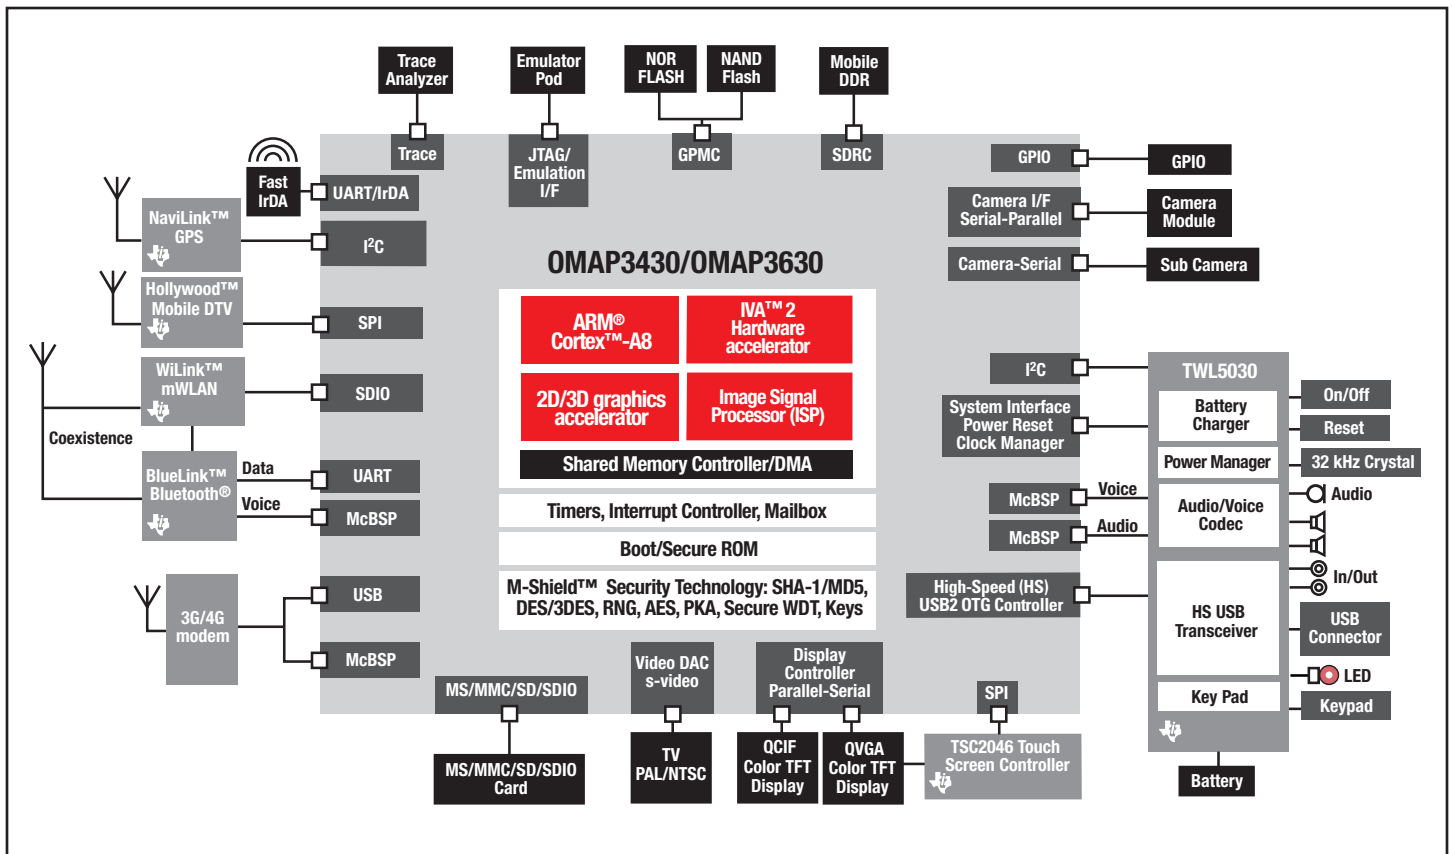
Trace Analyzer

Emulator Pod

NOR FLASH

NAND Flash

Mobile DDR

Trace

JTAG/ Emulation I/F

GPMC

SDRC

GPIO

GPIO

Fast IrDA

UART/IrDA

NaviLink™ GPS

$I^2C$

Camera I/F Serial-Parallel

Camera Module

Camera-Serial

Sub Camera

OMAP3430/OMAP3630

Hollywood™ Mobile DTV

SPI

ARM® Cortex™-A8

IVA™ 2 Hardware accelerator

WiLink™ mWLAN

SDIO

2D/3D graphics accelerator

Image Signal Processor (ISP)

$I^2C$

TWL5030

On/Off

Coexistence

System Interface Power Reset Clock Manager

Battery Charger

Reset

Shared Memory Controller/DMA

Power Manager

32 kHz Crystal

BlueLink™ Bluetooth®

Data

UART

Voice

McBSP

Voice

McBSP

Audio/Voice Codec

Audio

Timers, Interrupt Controller, Mailbox

McBSP

Audio

Boot/Secure ROM

In/Out

3G/4G modem

USB

M-Shield™ Security Technology: SHA-1/MD5, DES/3DES, RNG, AES, PKA, Secure WDT, Keys

High-Speed (HS) USB2 OTG Controller

HS USB Transceiver

USB Connector

McBSP

Video DAC s-video

Display Controller Parallel-Serial

LED

MS/MMC/SD/SDIO

SPI

Key Pad

Keypad

TSC2046 Touch Screen Controller

MS/MMC/SD/SDIO Card

TV PAL/NTSC

QCIF Color TFT Display

QVGA Color TFT Display

Battery